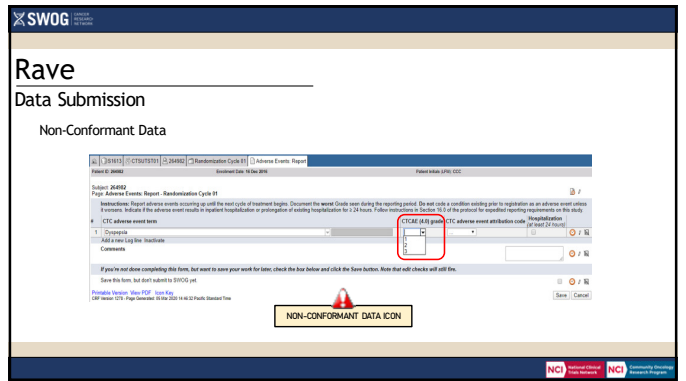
SWOG CANCER RESEARCH NETWORK

Rave

Data Submission

Non-Conformant Data

S1613 | CTSUTST01 | 264982 | Randomization Cycle 01 | Adverse Events: Report

Patient ID: 264982 Enrollment Date: 19 Dec 2016 Patient Initials (LFM): CCC

Subject: 264982
Page: Adverse Events: Report - Randomization Cycle 01

Instructions: Report adverse events occurring up until the next cycle of treatment begins. Document the worst Grade seen during the reporting period. Do not code a condition existing prior to registration as an adverse event unless it worsens. Indicate if the adverse event results in inpatient hospitalization or prolongation of existing hospitalization for ≥ 24 hours. Follow instructions in Section 16.0 of the protocol for expedited reporting requirements on this study.

| # | CTC adverse event term | CTCAE (4.0) grade | CTC adverse event attribution code | Hospitalization (at least 24 hours) |
|---|---|---|---|---|
| 1 | Dyspepsia | 1 2 3 | ... | |

Add a new Log line Inactivate

Comments

If you're not done completing this form, but want to save your work for later, check the box below and click the Save button. Note that edit checks will still fire.

Save this form, but don't submit to SWOG yet.

Printable Version View PDF Icon Key
CRF Version 1279 - Page Generated: 05 Mar 2020 14:46:32 Pacific Standard Time

Save Cancel

NON-CONFORMANT DATA ICON

NCI National Clinical Trials Network NCI Community Oncology Research Program